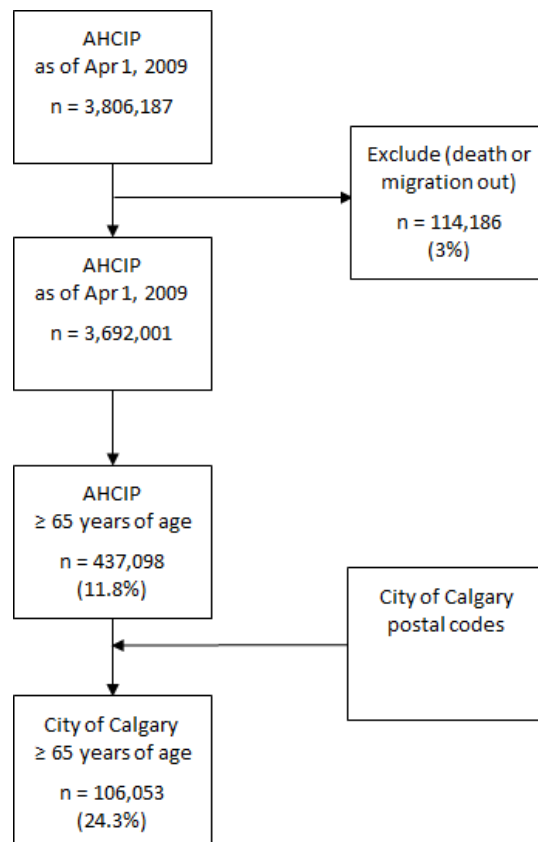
AHCIP
as of Apr 1, 2009
n = 3,806,187

Exclude (death or migration out)
n = 114,186
(3%)

AHCIP
as of Apr 1, 2009
n = 3,692,001

AHCIP
≥ 65 years of age
n = 437,098
(11.8%)

City of Calgary
postal codes

City of Calgary
≥ 65 years of age
n = 106,053
(24.3%)